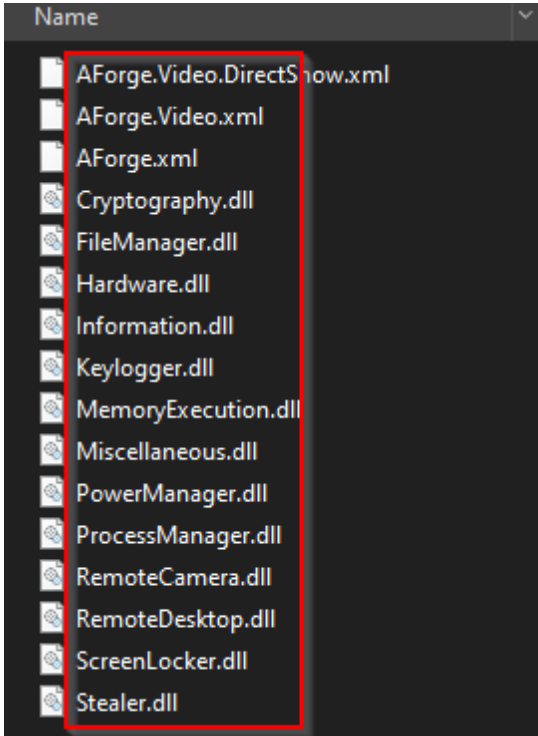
Name

AForge.Video.DirectShow.xml
AForge.Video.xml
AForge.xml
Cryptography.dll
FileManager.dll
Hardware.dll
Information.dll
Keylogger.dll
MemoryExecution.dll
Miscellaneous.dll
PowerManager.dll
ProcessManager.dll
RemoteCamera.dll
RemoteDesktop.dll
ScreenLocker.dll
Stealer.dll